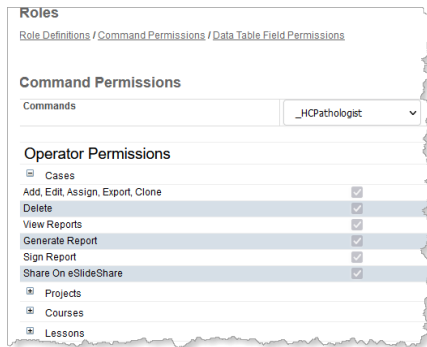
Roles

Role Definitions / Command Permissions / Data Table Field Permissions

Command Permissions

| Commands | _HCPathologist |
|---|---|

Operator Permissions

⊟ Cases

| | |
|---|---|
| Add, Edit, Assign, Export, Clone | ☑ |
| Delete | ☑ |
| View Reports | ☑ |
| Generate Report | ☑ |
| Sign Report | ☑ |
| Share On eSlideShare | ☑ |

⊞ Projects

⊞ Courses

⊞ Lessons